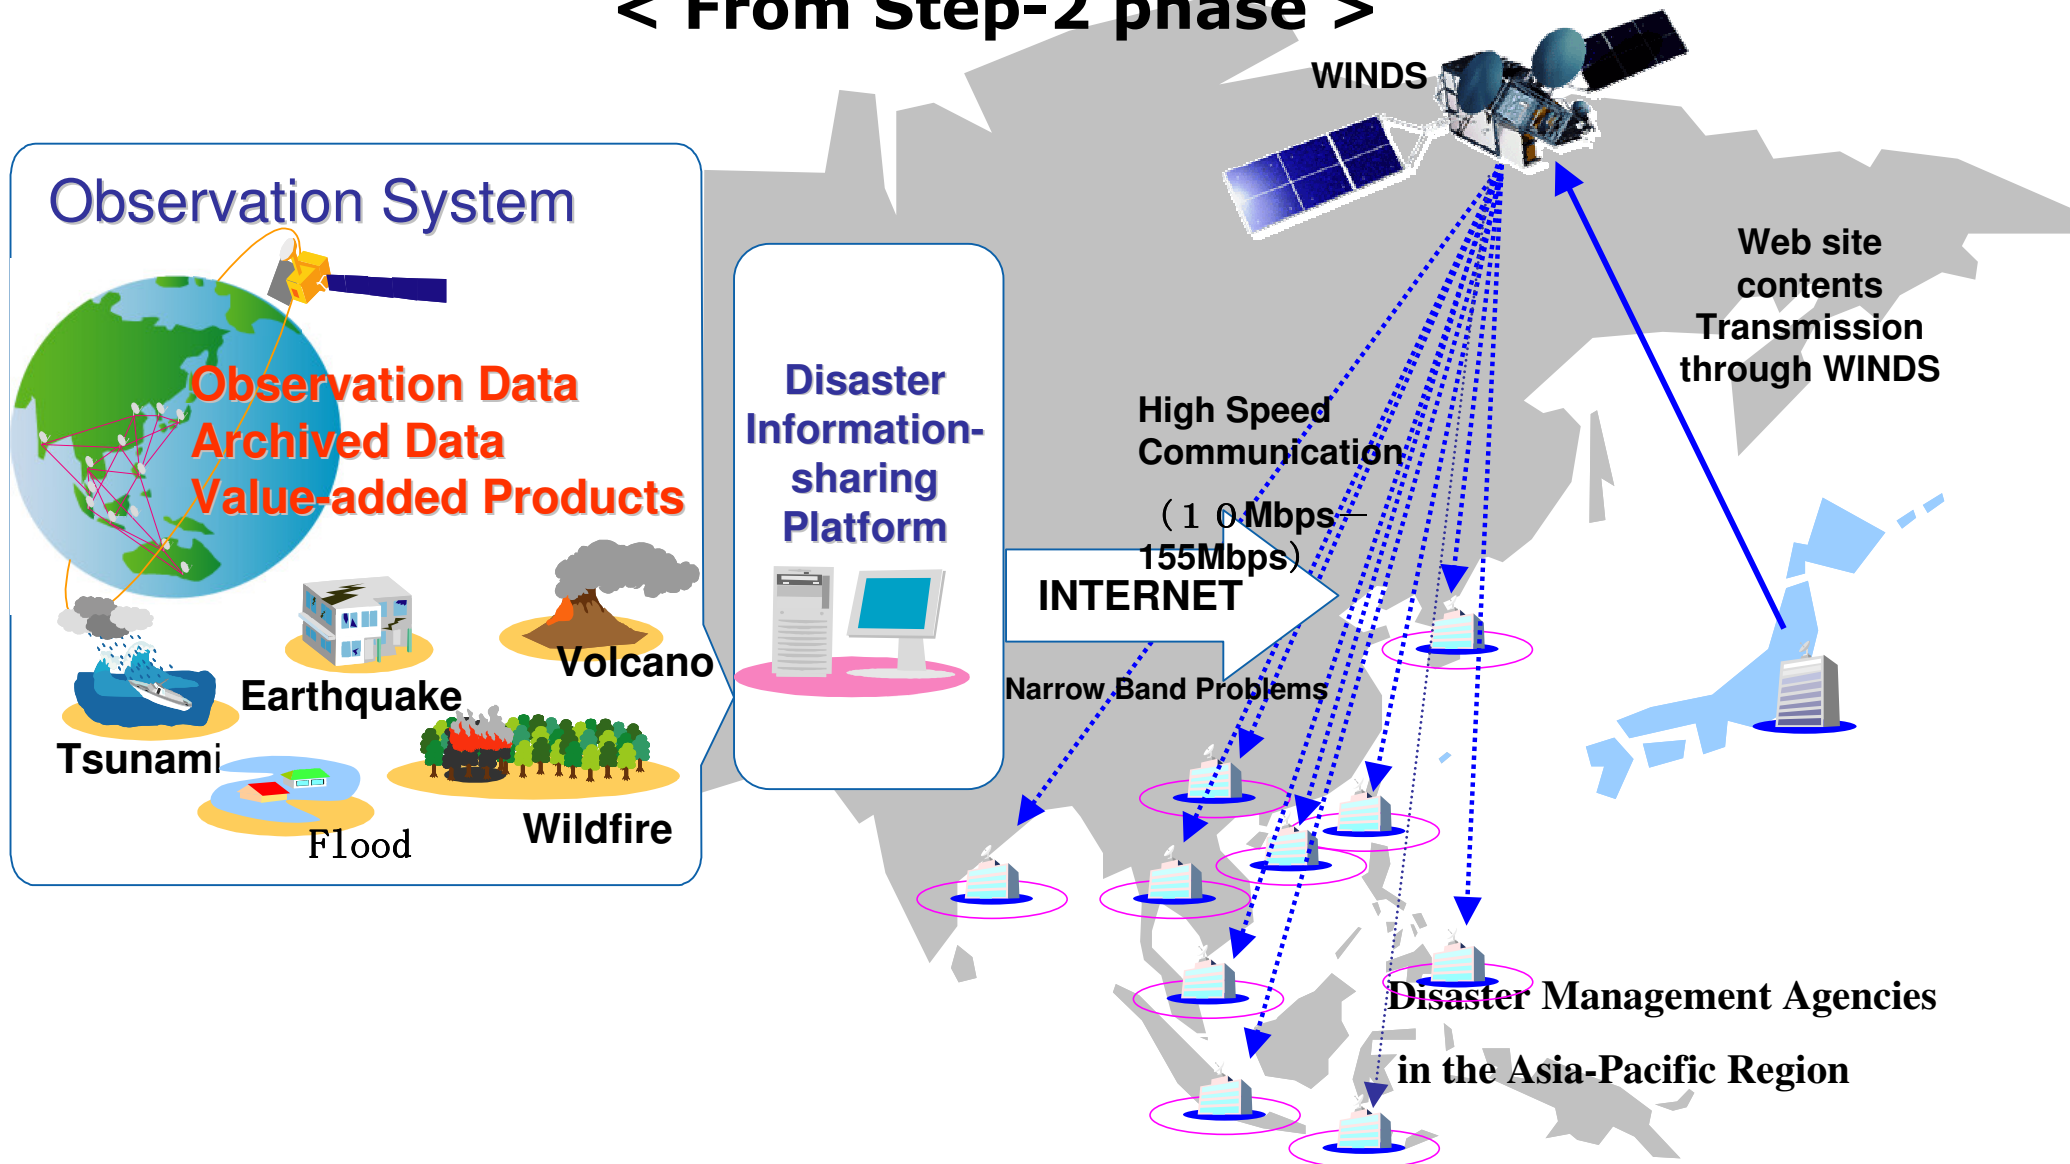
< From Step-2 phase >

WINDS

Observation System

Observation Data
Archived Data
Value-added Products

Tsunami
Earthquake
Volcano
Flood
Wildfire

Disaster Information-sharing Platform

INTERNET

Narrow Band Problems

High Speed Communication
（１０Mbps－155Mbps）

Web site contents Transmission through WINDS

Disaster Management Agencies
in the Asia-Pacific Region